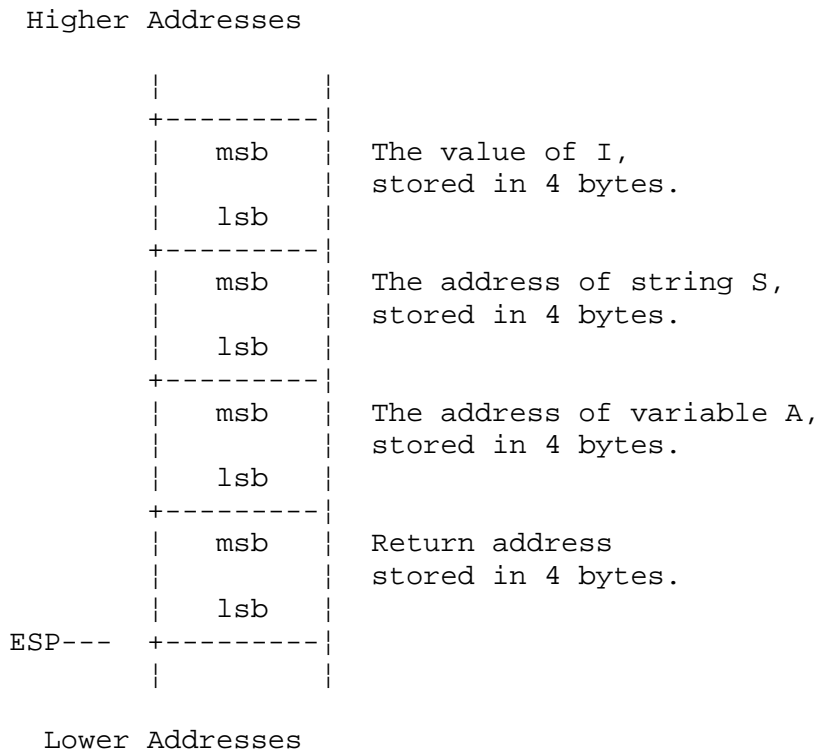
Higher Addresses

msb
The value of I, stored in 4 bytes.
lsb

msb
The address of string S, stored in 4 bytes.
lsb

msb
The address of variable A, stored in 4 bytes.
lsb

msb
Return address stored in 4 bytes.
lsb

ESP---

Lower Addresses